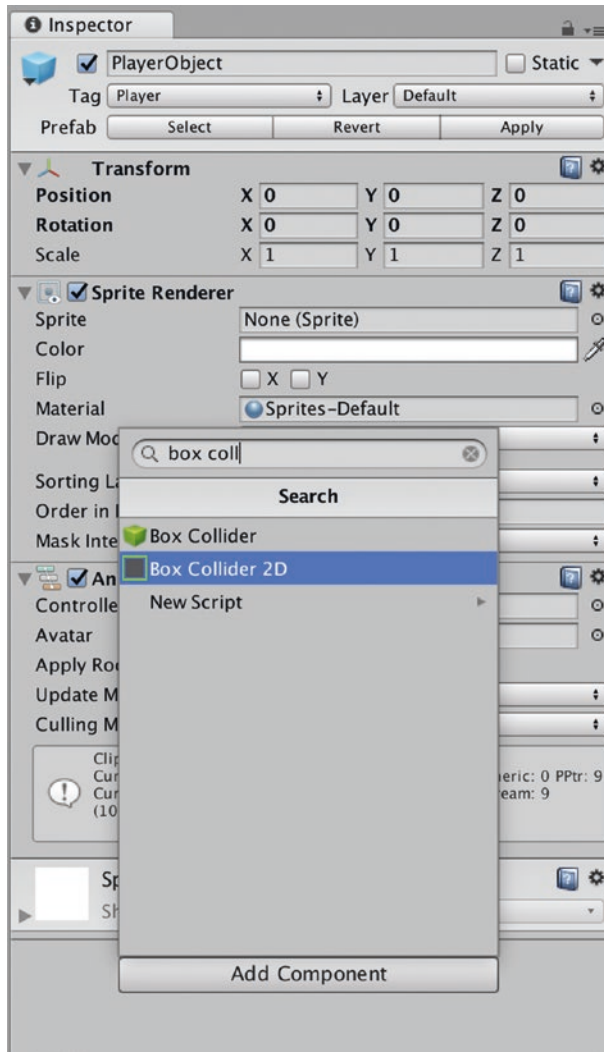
Inspector

PlayerObject
Static
Tag Player
Layer Default
Prefab Select Revert Apply

Transform
Position X 0 Y 0 Z 0
Rotation X 0 Y 0 Z 0
Scale X 1 Y 1 Z 1

Sprite Renderer
Sprite None (Sprite)
Color
Flip X Y
Material Sprites-Default
Draw Mod
Sorting L
Order in l
Mask Inte

An
Controlle
Avatar
Apply Ro
Update M
Culling M

Cli
Cur
Cur
(10
eric: 0 PPtr: 9
eam: 9

Sp
Sh

box coll
Search
Box Collider
Box Collider 2D
New Script

Add Component